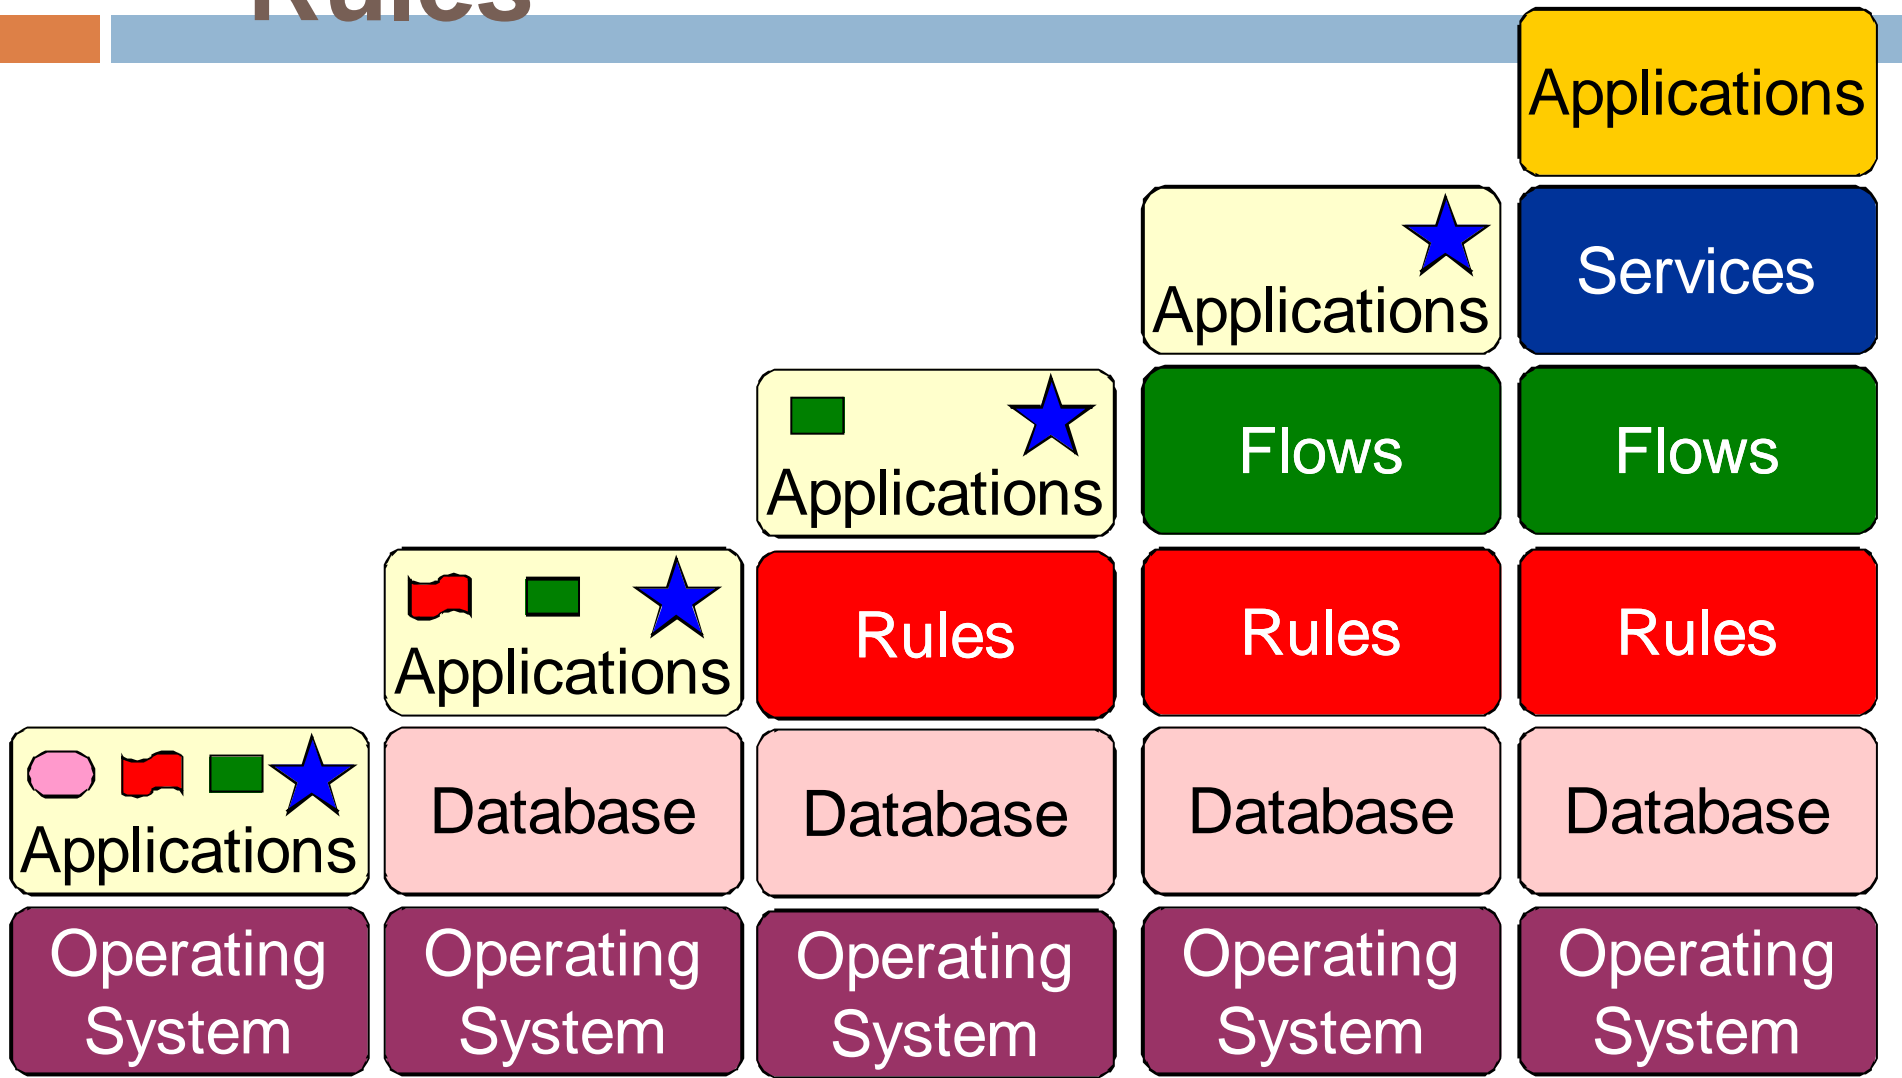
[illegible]

Applications

Applications
Services

Applications
Flows
Flows

Applications
Rules
Rules
Rules

Applications
Database
Database
Database
Database

Operating System
Operating System
Operating System
Operating System
Operating System